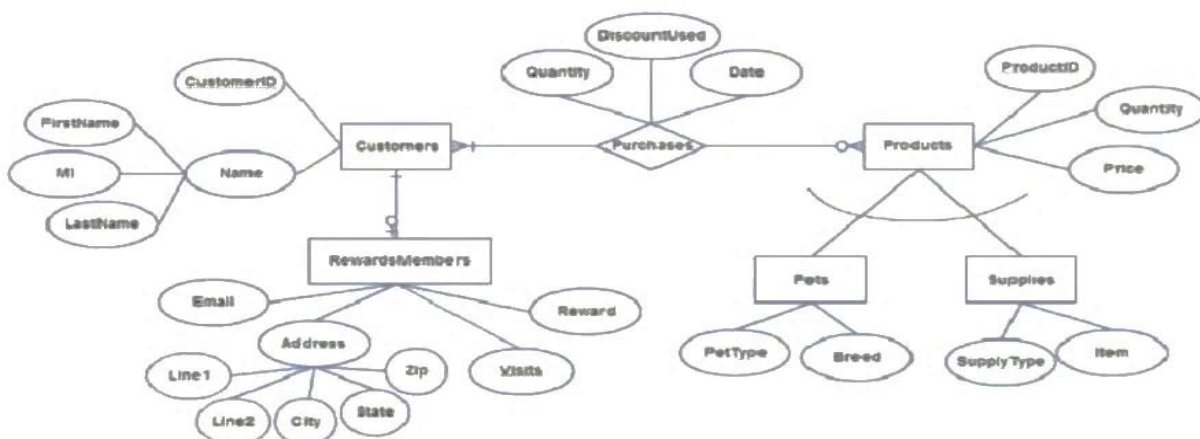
DiscountUsed
Quantity
Date
ProductID
CustomerID
Quantity
FirstName
Customers
Purchases
Products
MI
Name
Price
LastName
RewardsMembers
Pets
Supplies
Email
Reward
Address
Zip
Visits
PetType
Breed
SupplyType
Item
Line1
Line2
City
State